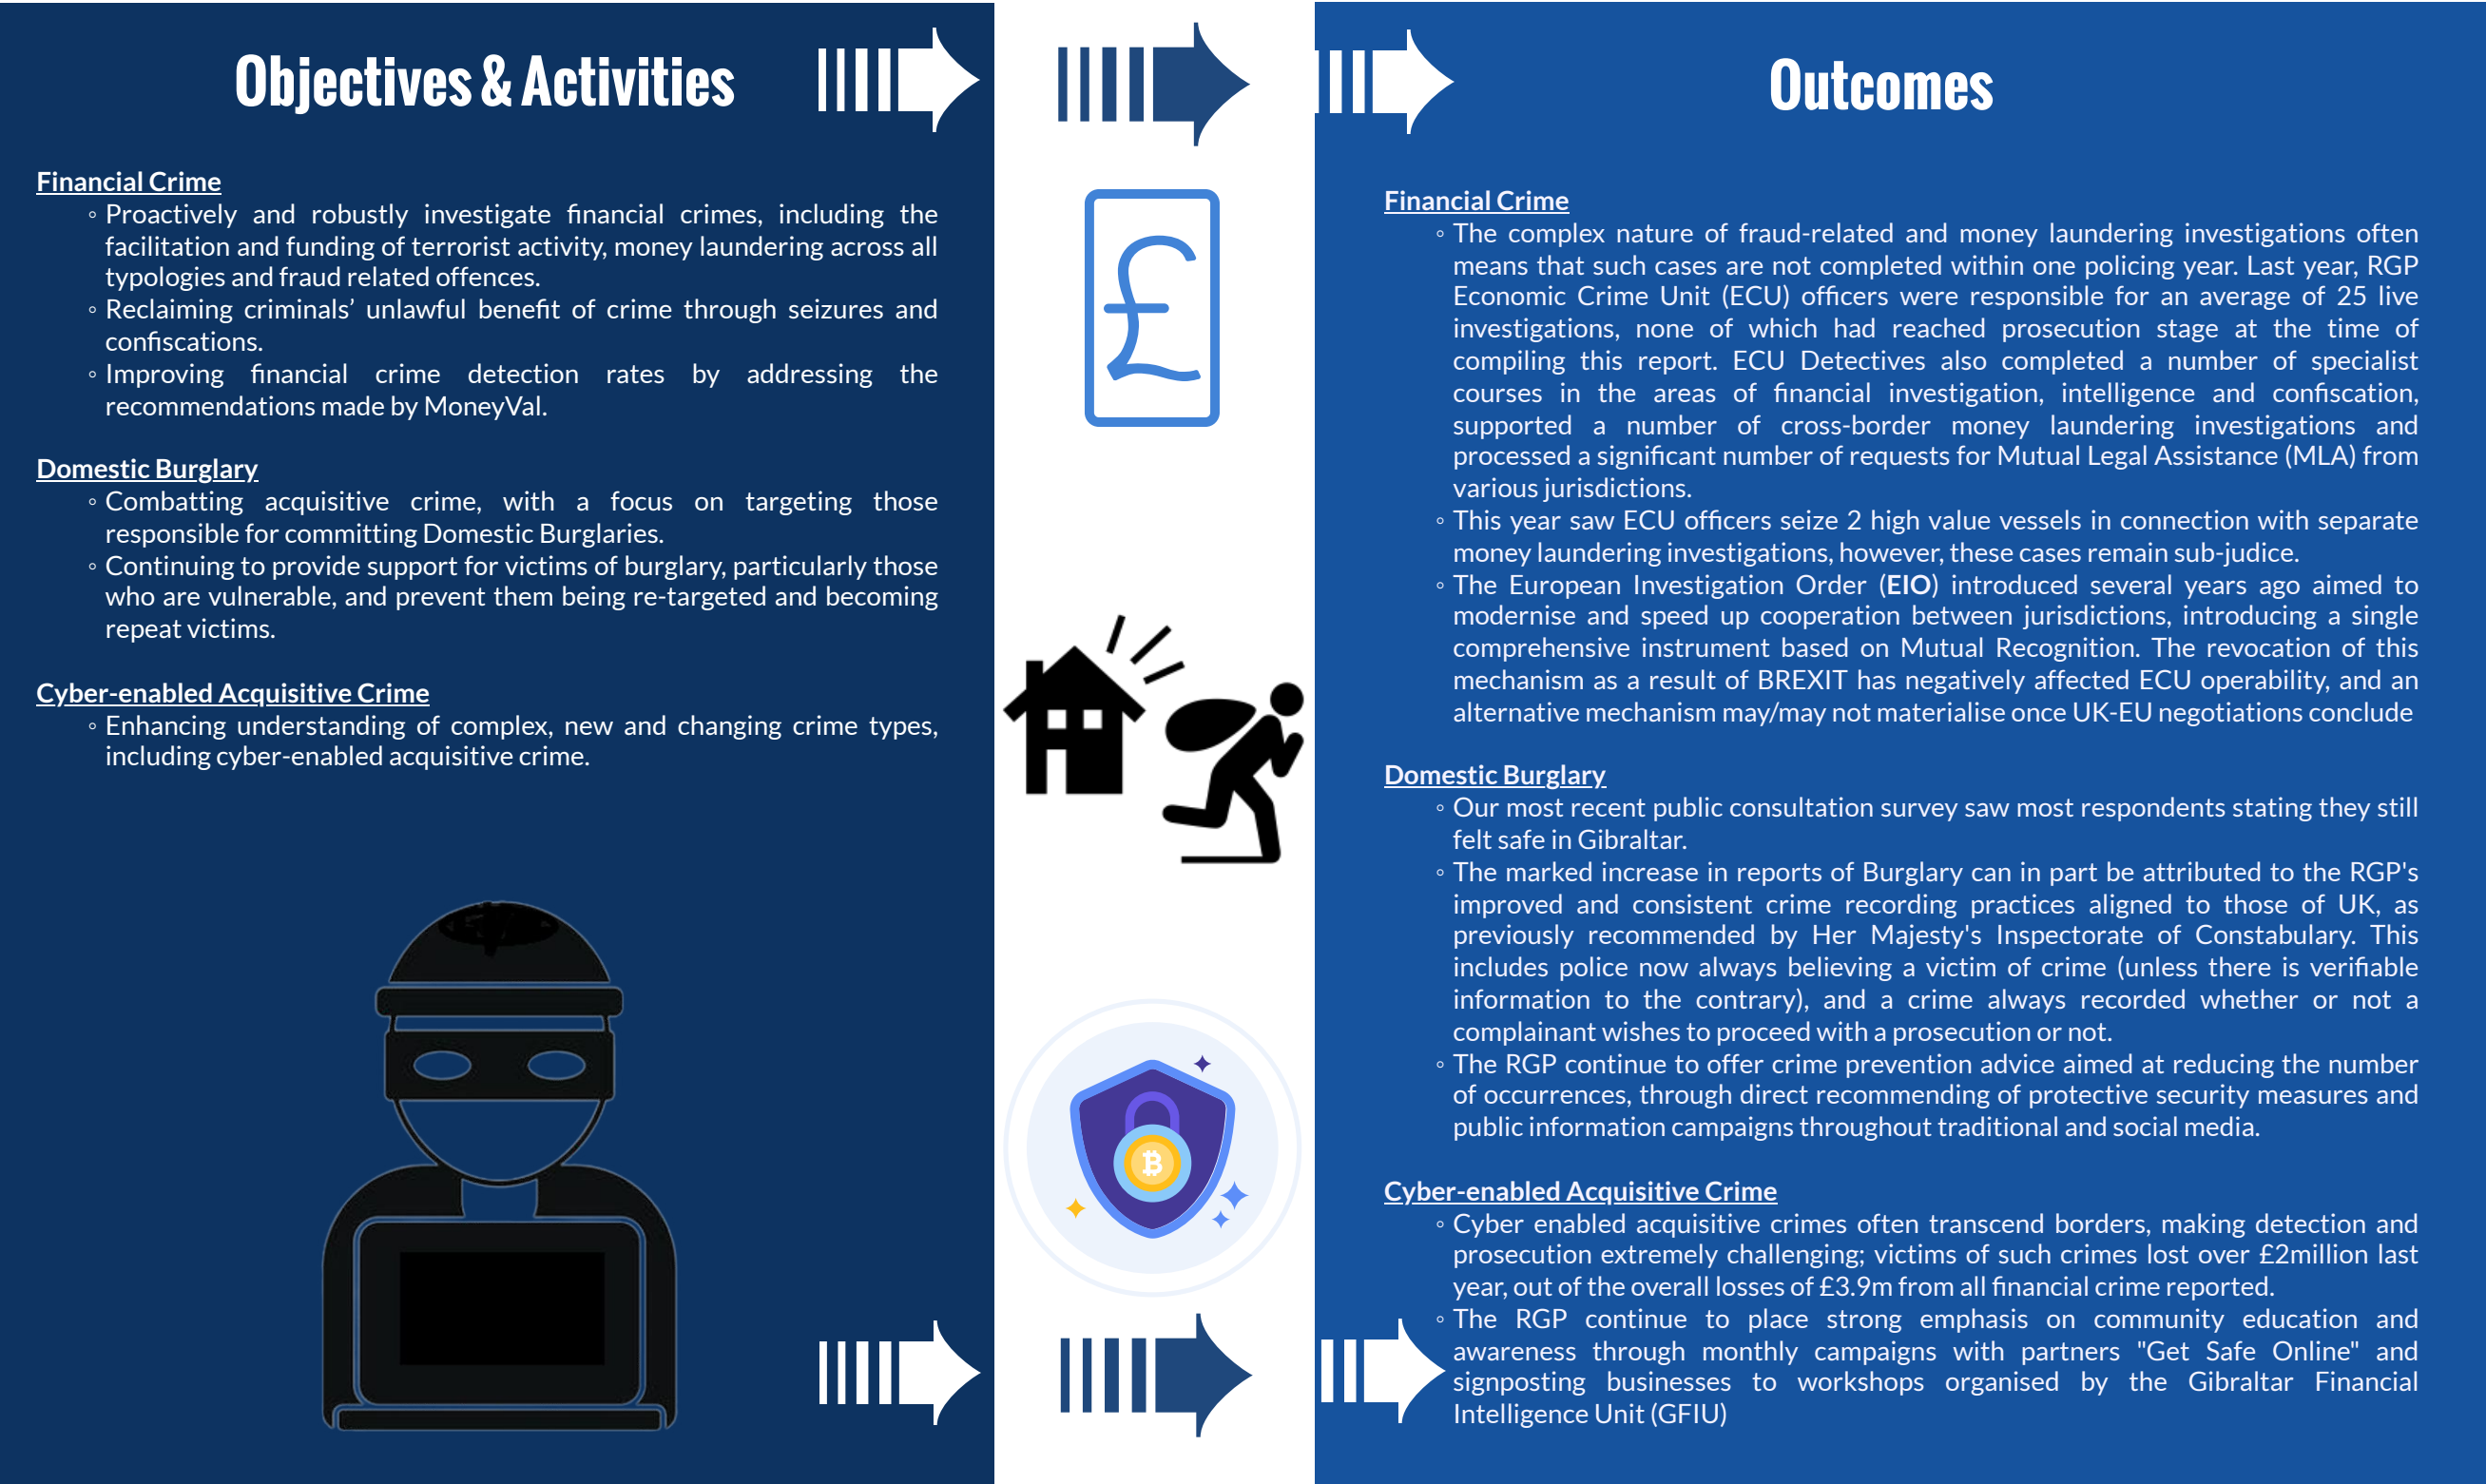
Objectives & Activities

Financial Crime

◦ Proactively and robustly investigate financial crimes, including the facilitation and funding of terrorist activity, money laundering across all typologies and fraud related offences.
◦ Reclaiming criminals' unlawful benefit of crime through seizures and confiscations.
◦ Improving financial crime detection rates by addressing the recommendations made by MoneyVal.

Domestic Burglary

◦ Combatting acquisitive crime, with a focus on targeting those responsible for committing Domestic Burglaries.
◦ Continuing to provide support for victims of burglary, particularly those who are vulnerable, and prevent them being re-targeted and becoming repeat victims.

Cyber-enabled Acquisitive Crime

◦ Enhancing understanding of complex, new and changing crime types, including cyber-enabled acquisitive crime.

£

Outcomes

Financial Crime

◦ The complex nature of fraud-related and money laundering investigations often means that such cases are not completed within one policing year. Last year, RGP Economic Crime Unit (ECU) officers were responsible for an average of 25 live investigations, none of which had reached prosecution stage at the time of compiling this report. ECU Detectives also completed a number of specialist courses in the areas of financial investigation, intelligence and confiscation, supported a number of cross-border money laundering investigations and processed a significant number of requests for Mutual Legal Assistance (MLA) from various jurisdictions.
◦ This year saw ECU officers seize 2 high value vessels in connection with separate money laundering investigations, however, these cases remain sub-judice.
◦ The European Investigation Order (EIO) introduced several years ago aimed to modernise and speed up cooperation between jurisdictions, introducing a single comprehensive instrument based on Mutual Recognition. The revocation of this mechanism as a result of BREXIT has negatively affected ECU operability, and an alternative mechanism may/may not materialise once UK-EU negotiations conclude

Domestic Burglary

◦ Our most recent public consultation survey saw most respondents stating they still felt safe in Gibraltar.
◦ The marked increase in reports of Burglary can in part be attributed to the RGP's improved and consistent crime recording practices aligned to those of UK, as previously recommended by Her Majesty's Inspectorate of Constabulary. This includes police now always believing a victim of crime (unless there is verifiable information to the contrary), and a crime always recorded whether or not a complainant wishes to proceed with a prosecution or not.
◦ The RGP continue to offer crime prevention advice aimed at reducing the number of occurrences, through direct recommending of protective security measures and public information campaigns throughout traditional and social media.

Cyber-enabled Acquisitive Crime

◦ Cyber enabled acquisitive crimes often transcend borders, making detection and prosecution extremely challenging; victims of such crimes lost over £2million last year, out of the overall losses of £3.9m from all financial crime reported.
◦ The RGP continue to place strong emphasis on community education and awareness through monthly campaigns with partners "Get Safe Online" and signposting businesses to workshops organised by the Gibraltar Financial Intelligence Unit (GFIU)